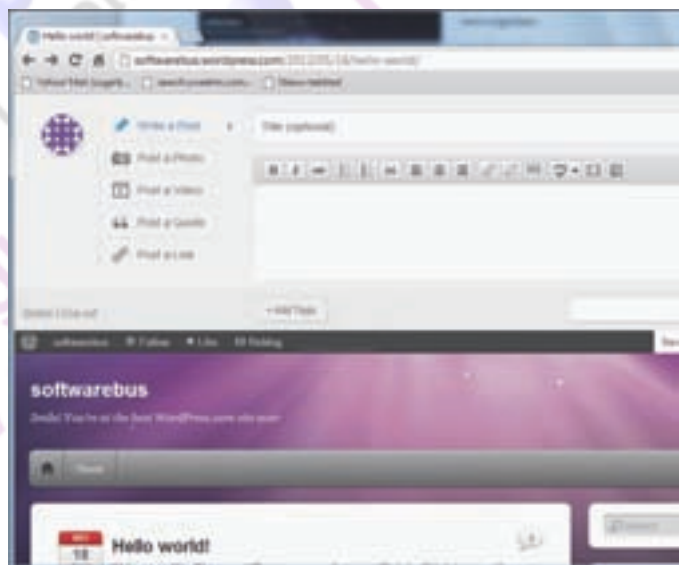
Hello world! | softwarebus ×

softwarebus.wordpress.com/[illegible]/hello-world/

Write a Post

Post a Photo

Post a Video

Post a Quote

Post a Link

Title (optional)

+ Add Tags

softwarebus Follow Like

softwarebus

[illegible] WordPress.com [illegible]

Home

Hello world!